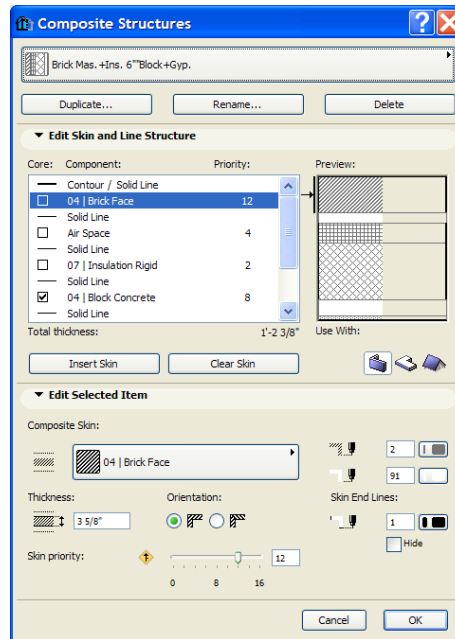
Composite Structures

Brick Mas.+Ins. 6"Block+Gyp.

Duplicate...

Rename...

Delete

Edit Skin and Line Structure

Core: Component: Priority: Preview:

Contour / Solid Line

04 | Brick Face 12

Solid Line

Air Space 4

Solid Line

07 | Insulation Rigid 2

Solid Line

04 | Block Concrete 8

Solid Line

Total thickness: 1'-2 3/8"

Use With:

Insert Skin

Clear Skin

Edit Selected Item

Composite Skin:

04 | Brick Face

2

91

Thickness: Orientation: Skin End Lines:

3 5/8"

1

Hide

Skin priority:

12

0 8 16

Cancel

OK